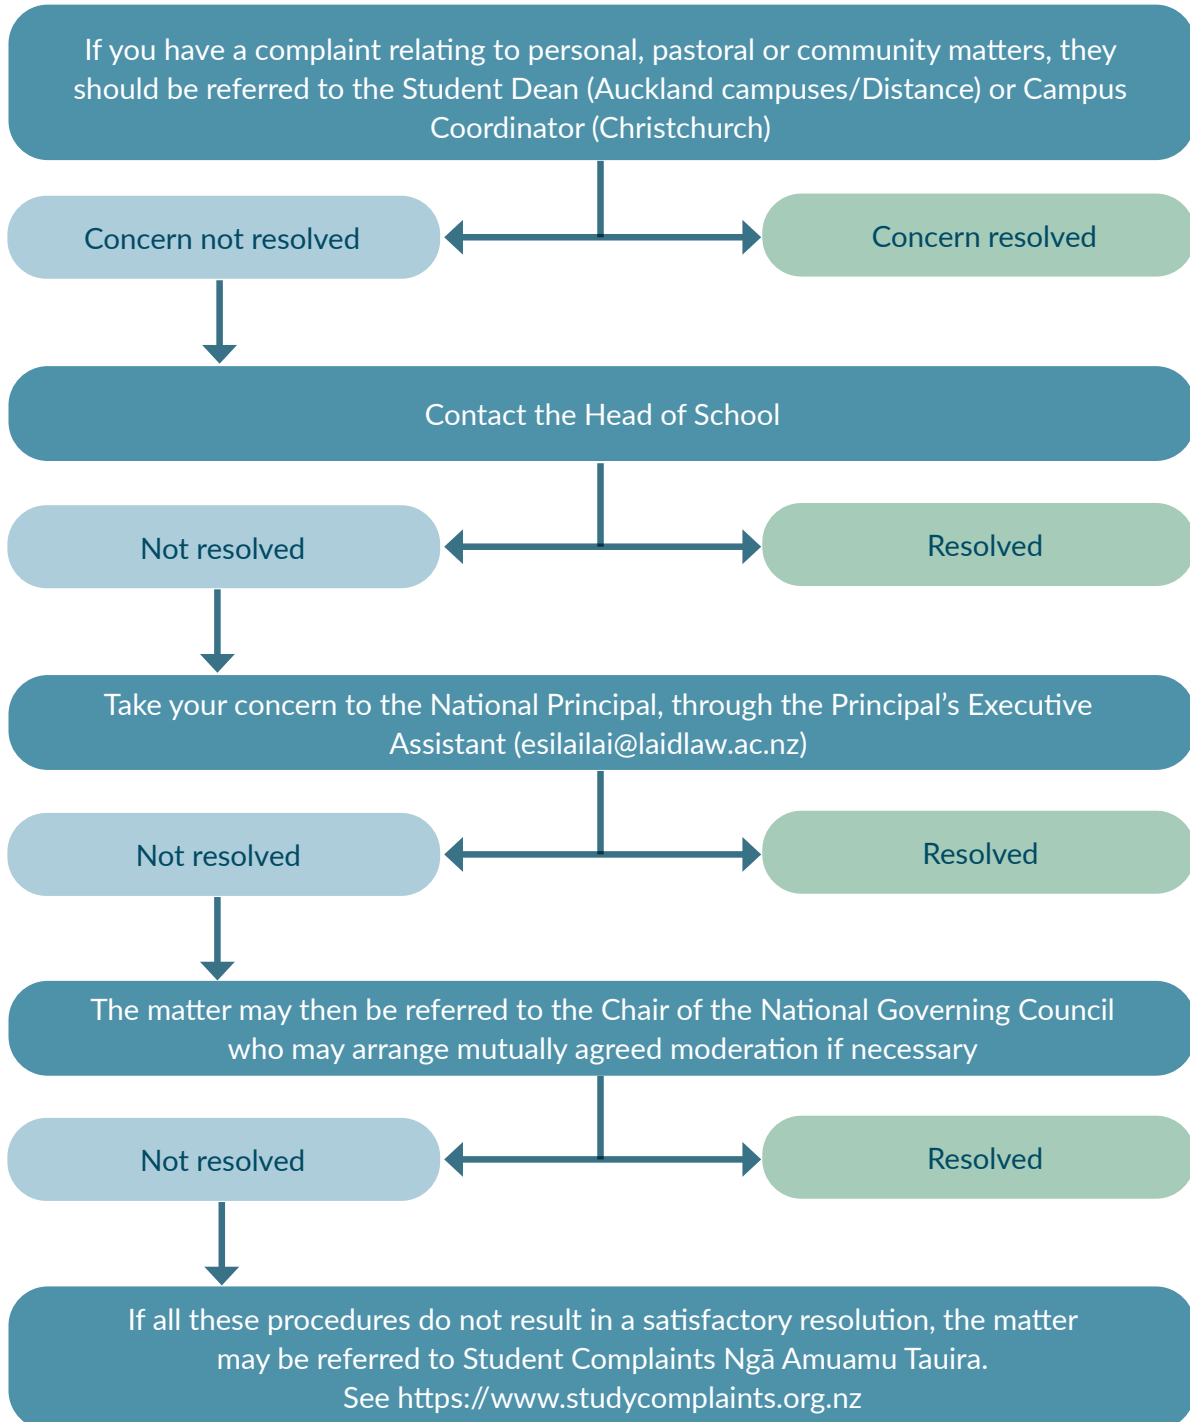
If you have a complaint relating to personal, pastoral or community matters, they should be referred to the Student Dean (Auckland campuses/Distance) or Campus Coordinator (Christchurch)

Concern not resolved

Concern resolved

Contact the Head of School

Not resolved

Resolved

Take your concern to the National Principal, through the Principal's Executive Assistant (esilailai@laidlaw.ac.nz)

Not resolved

Resolved

The matter may then be referred to the Chair of the National Governing Council who may arrange mutually agreed moderation if necessary

Not resolved

Resolved

If all these procedures do not result in a satisfactory resolution, the matter may be referred to Student Complaints Ngā Amuamu Tauira. See https://www.studycomplaints.org.nz